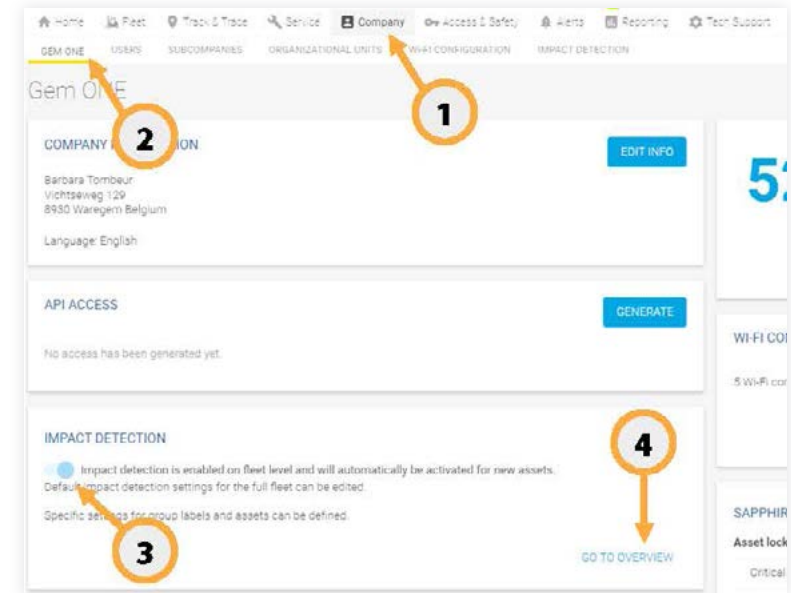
Home Fleet Track & Trace Service Company Access & Safety Alerts Reporting Tech Support

GEM ONE USERS SUBCOMPANIES ORGANIZATIONAL UNITS WI-FI CONFIGURATION IMPACT DETECTION

Gem ONE

1

2

COMPANY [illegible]ION

EDIT INFO

Barbara Tombeur
Vichtseweg 129
8930 Waregem Belgium

Language: English

5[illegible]

API ACCESS

GENERATE

No access has been generated yet.

WI-FI CO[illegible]

5 Wi-Fi co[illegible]

IMPACT DETECTION

4

Impact detection is enabled on fleet level and will automatically be activated for new assets.
Default impact detection settings for the full fleet can be edited.

Specific settings for group labels and assets can be defined.

3

GO TO OVERVIEW

SAPPHIR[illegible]

Asset lock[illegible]

Critical